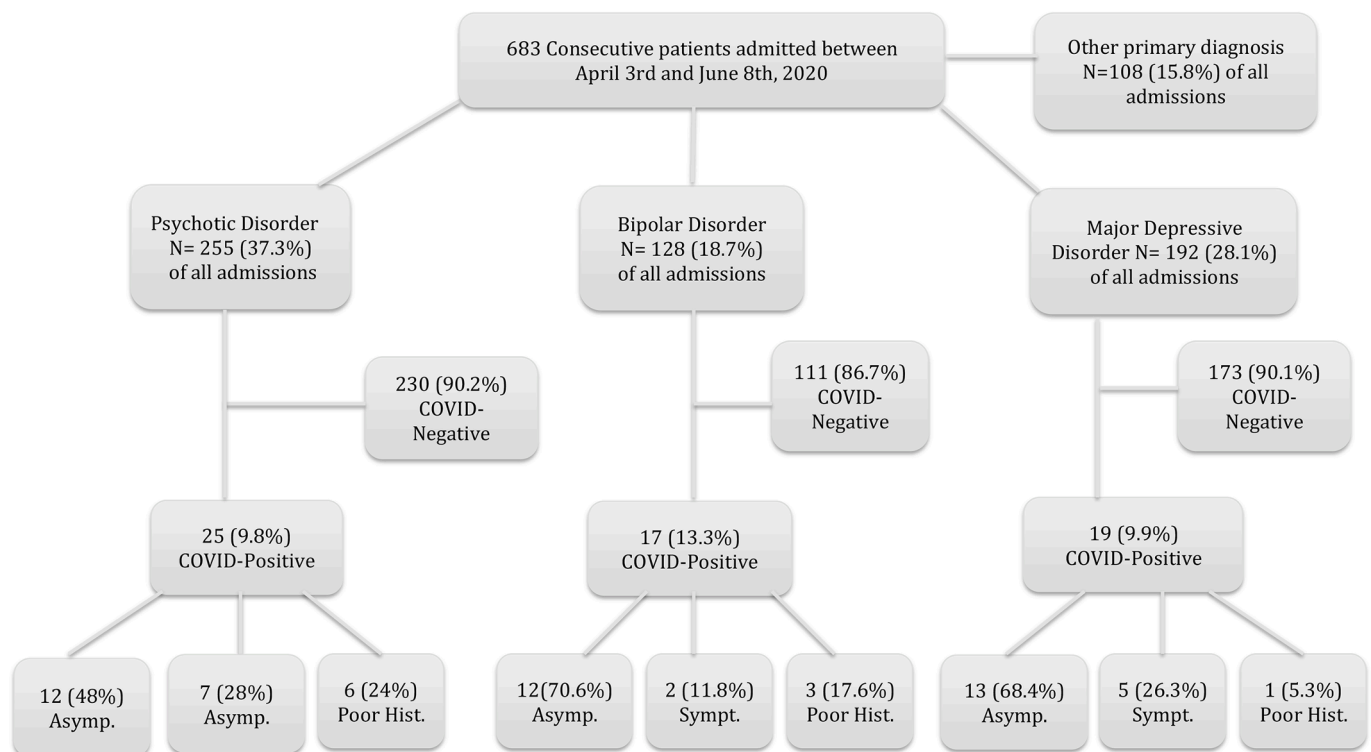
683 Consecutive patients admitted between April 3rd and June 8th, 2020

Other primary diagnosis N=108 (15.8%) of all admissions

Psychotic Disorder N= 255 (37.3%) of all admissions

Bipolar Disorder N= 128 (18.7%) of all admissions

Major Depressive Disorder N= 192 (28.1%) of all admissions

230 (90.2%) COVID-Negative

111 (86.7%) COVID-Negative

173 (90.1%) COVID-Negative

25 (9.8%) COVID-Positive

17 (13.3%) COVID-Positive

19 (9.9%) COVID-Positive

12 (48%) Asymp.

7 (28%) Asymp.

6 (24%) Poor Hist.

12(70.6%) Asymp.

2 (11.8%) Sympt.

3 (17.6%) Poor Hist.

13 (68.4%) Asymp.

5 (26.3%) Sympt.

1 (5.3%) Poor Hist.